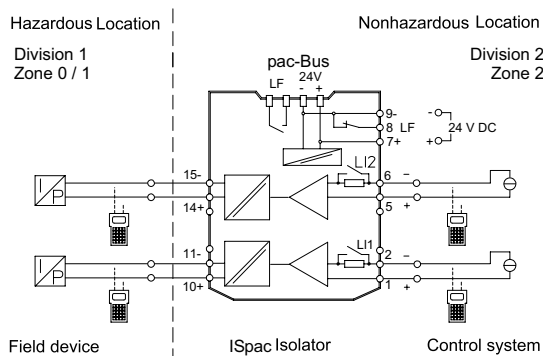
Hazardous Location

Division 1
Zone 0 / 1

Nonhazardous Location

Division 2
Zone 2

pac-Bus
LF
24V
-
+

9-
8 LF
7+

24 V DC
-
+

LI2

15-
14+

6
5

-
+

I
P

11-
10+

LI1

2
1

-
+

I
P

Field device

ISpac Isolator

Control system